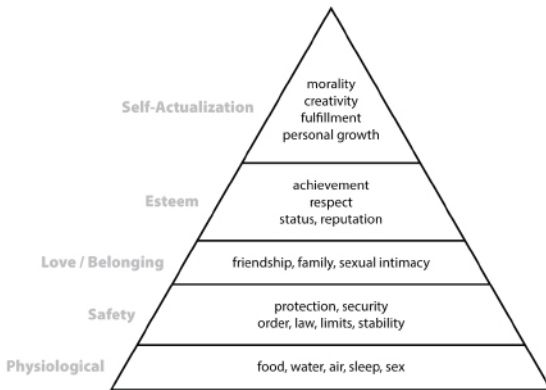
Self-Actualization

morality
creativity
fulfillment
personal growth

Esteem

achievement
respect
status, reputation

Love / Belonging

friendship, family, sexual intimacy

Safety

protection, security
order, law, limits, stability

Physiological

food, water, air, sleep, sex